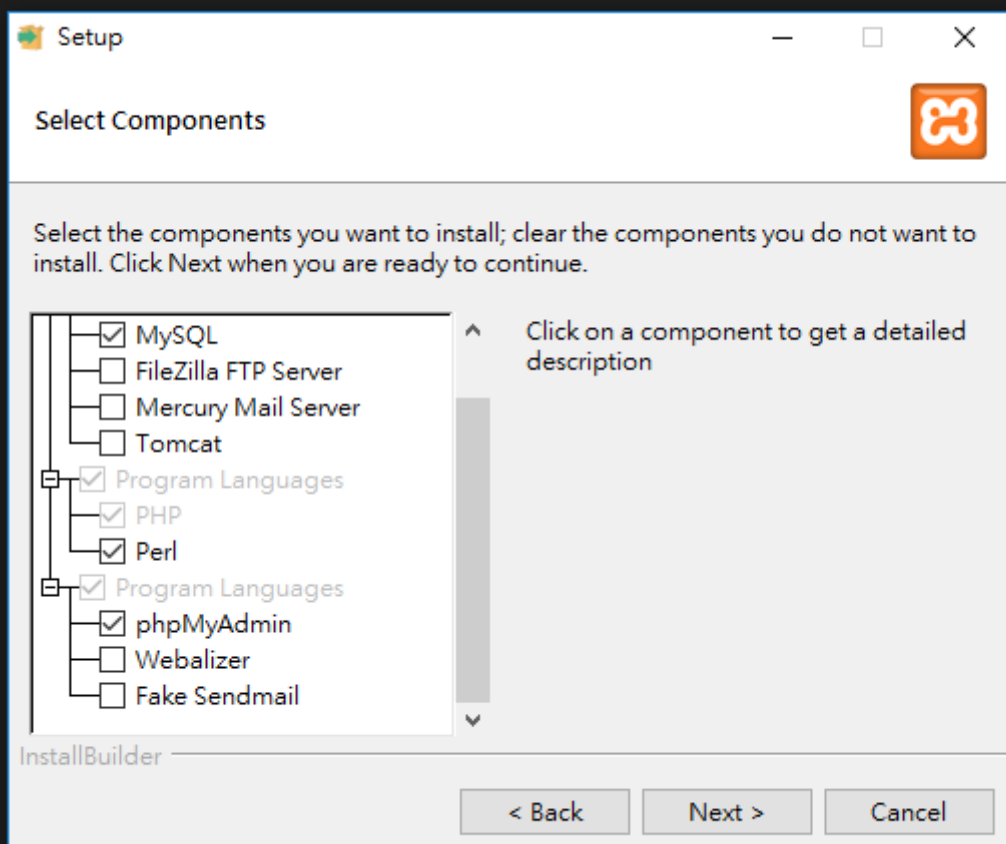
Setup

Select Components

Select the components you want to install; clear the components you do not want to install. Click Next when you are ready to continue.

MySQL
FileZilla FTP Server
Mercury Mail Server
Tomcat
Program Languages
PHP
Perl
Program Languages
phpMyAdmin
Webalizer
Fake Sendmail

Click on a component to get a detailed description

InstallBuilder

< Back
Next >
Cancel